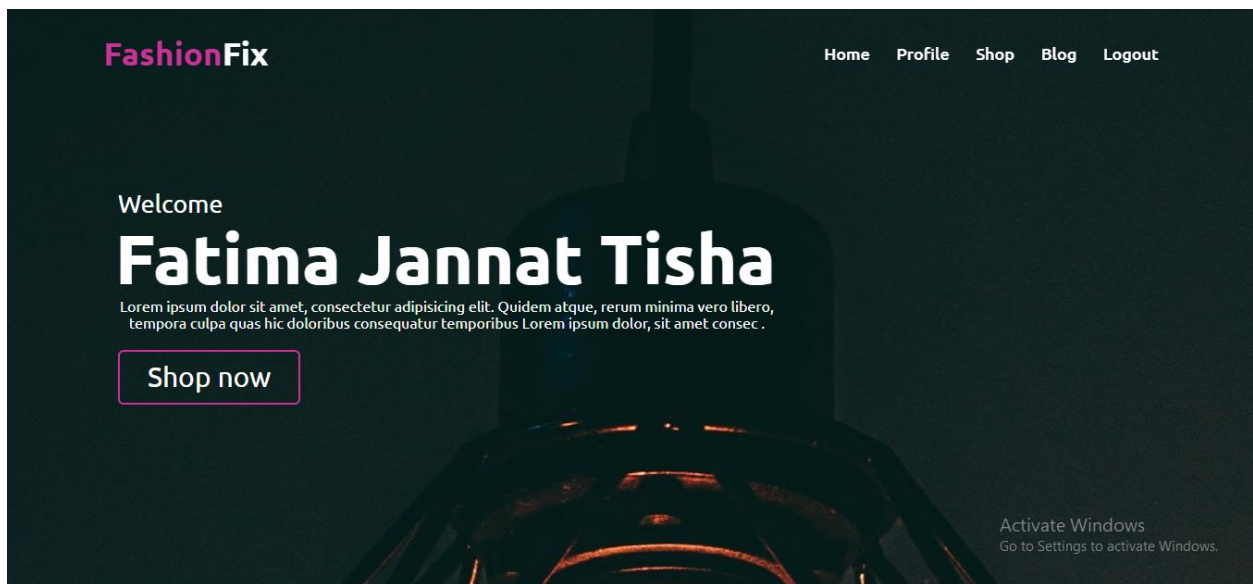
FashionFix

Home Profile Shop Blog Logout

Welcome

Fatima Jannat Tisha

Lorem ipsum dolor sit amet, consectetur adipisicing elit. Quidem atque, rerum minima vero libero, tempora culpa quas hic doloribus consequatur temporibus Lorem ipsum dolor, sit amet consec .

Shop now

Activate Windows
Go to Settings to activate Windows.